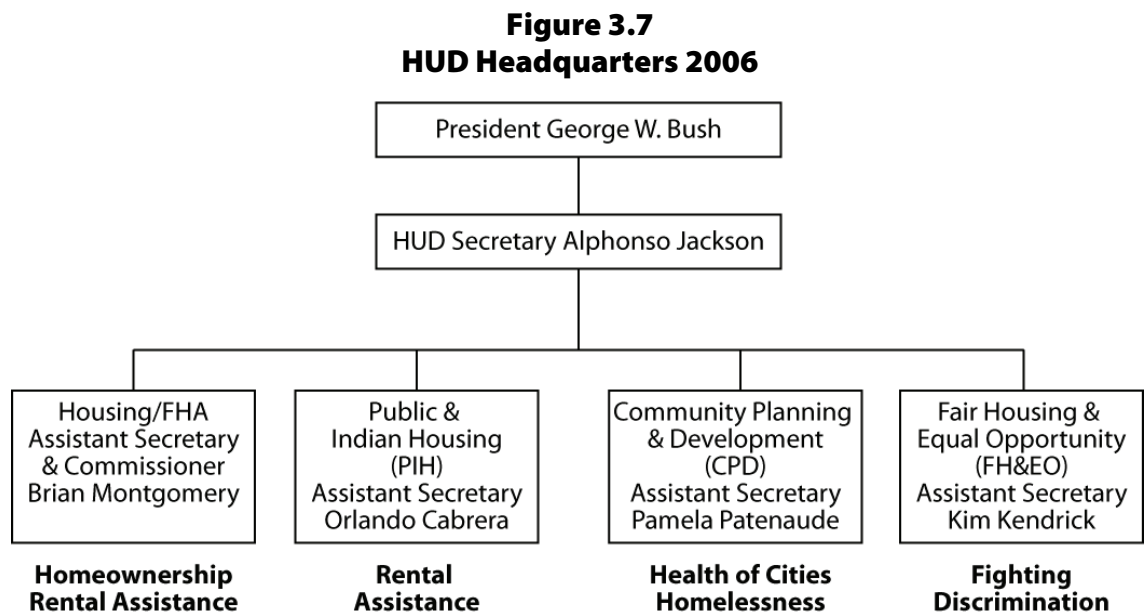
Figure 3.7
HUD Headquarters 2006

President George W. Bush

HUD Secretary Alphonso Jackson

Housing/FHA Assistant Secretary & Commissioner Brian Montgomery

Public & Indian Housing (PIH) Assistant Secretary Orlando Cabrera

Community Planning & Development (CPD) Assistant Secretary Pamela Patenaude

Fair Housing & Equal Opportunity (FH&EO) Assistant Secretary Kim Kendrick

Homeownership Rental Assistance

Rental Assistance

Health of Cities Homelessness

Fighting Discrimination